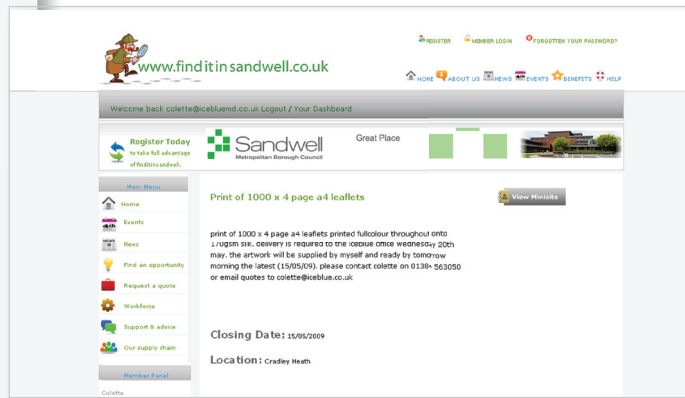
REGISTER MEMBER LOGIN FORGOTTEN YOUR PASSWORD?

www.finditinsandwell.co.uk

HOME ABOUT US NEWS EVENTS BENEFITS HELP

Welcome back colette@iceblueuk.co.uk Logout / Your Dashboard

Register Today to take full advantage of finditinsandwell.

Sandwell Metropolitan Borough Council

Great Place

Main Menu

Home

Events

News

Find an opportunity

Request a quote

Workforce

Support & advice

Our supply chain

Member Panel

Colette

Print of 1000 x 4 page a4 leaflets

View Minisite

print of 1000 x 4 page a4 leaflets printed fullcolour throughout onto 170gsm silk. delivery is required to the iceblue office wednesday 20th may. the artwork will be supplied by myself and ready by tomorrow morning the latest (15/05/09). please contact colette on 01384 563050 or email quotes to colette@iceblue.co.uk

Closing Date: 15/05/2009

Location: Cradley Heath